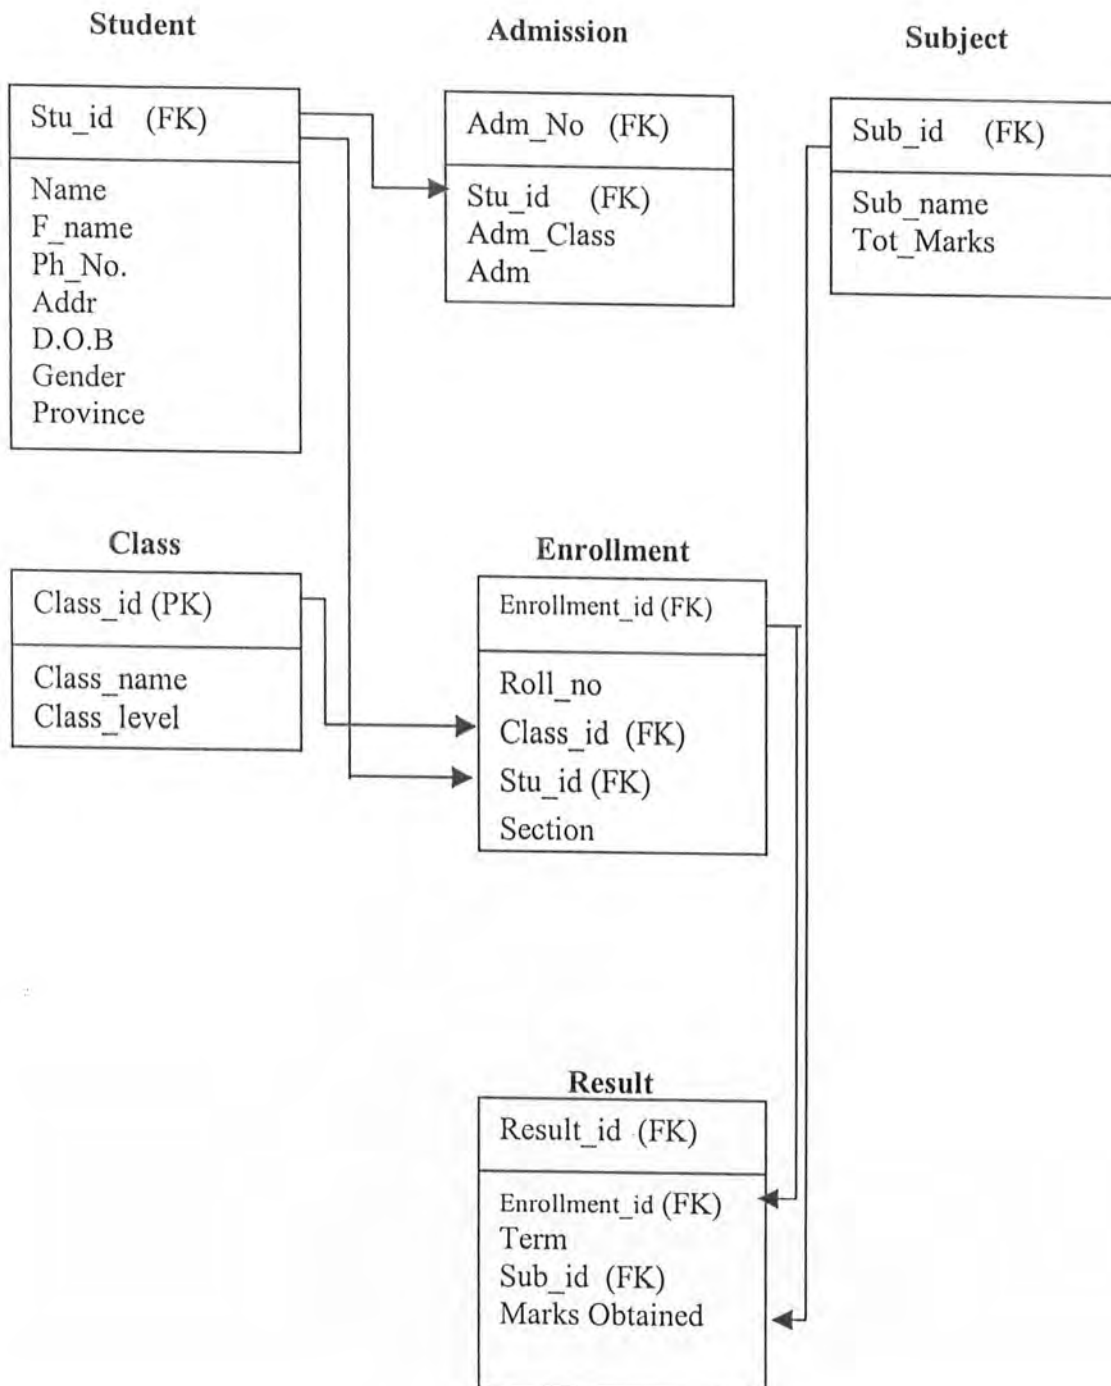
Student

Stu_id (FK)

Name
F_name
Ph_No.
Addr
D.O.B
Gender
Province

Admission

Adm_No (FK)

Stu_id (FK)
Adm_Class
Adm

Subject

Sub_id (FK)

Sub_name
Tot_Marks

Class

Class_id (PK)

Class_name
Class_level

Enrollment

Enrollment_id (FK)

Roll_no
Class_id (FK)
Stu_id (FK)
Section

Result

Result_id (FK)

Enrollment_id (FK)
Term
Sub_id (FK)
Marks Obtained